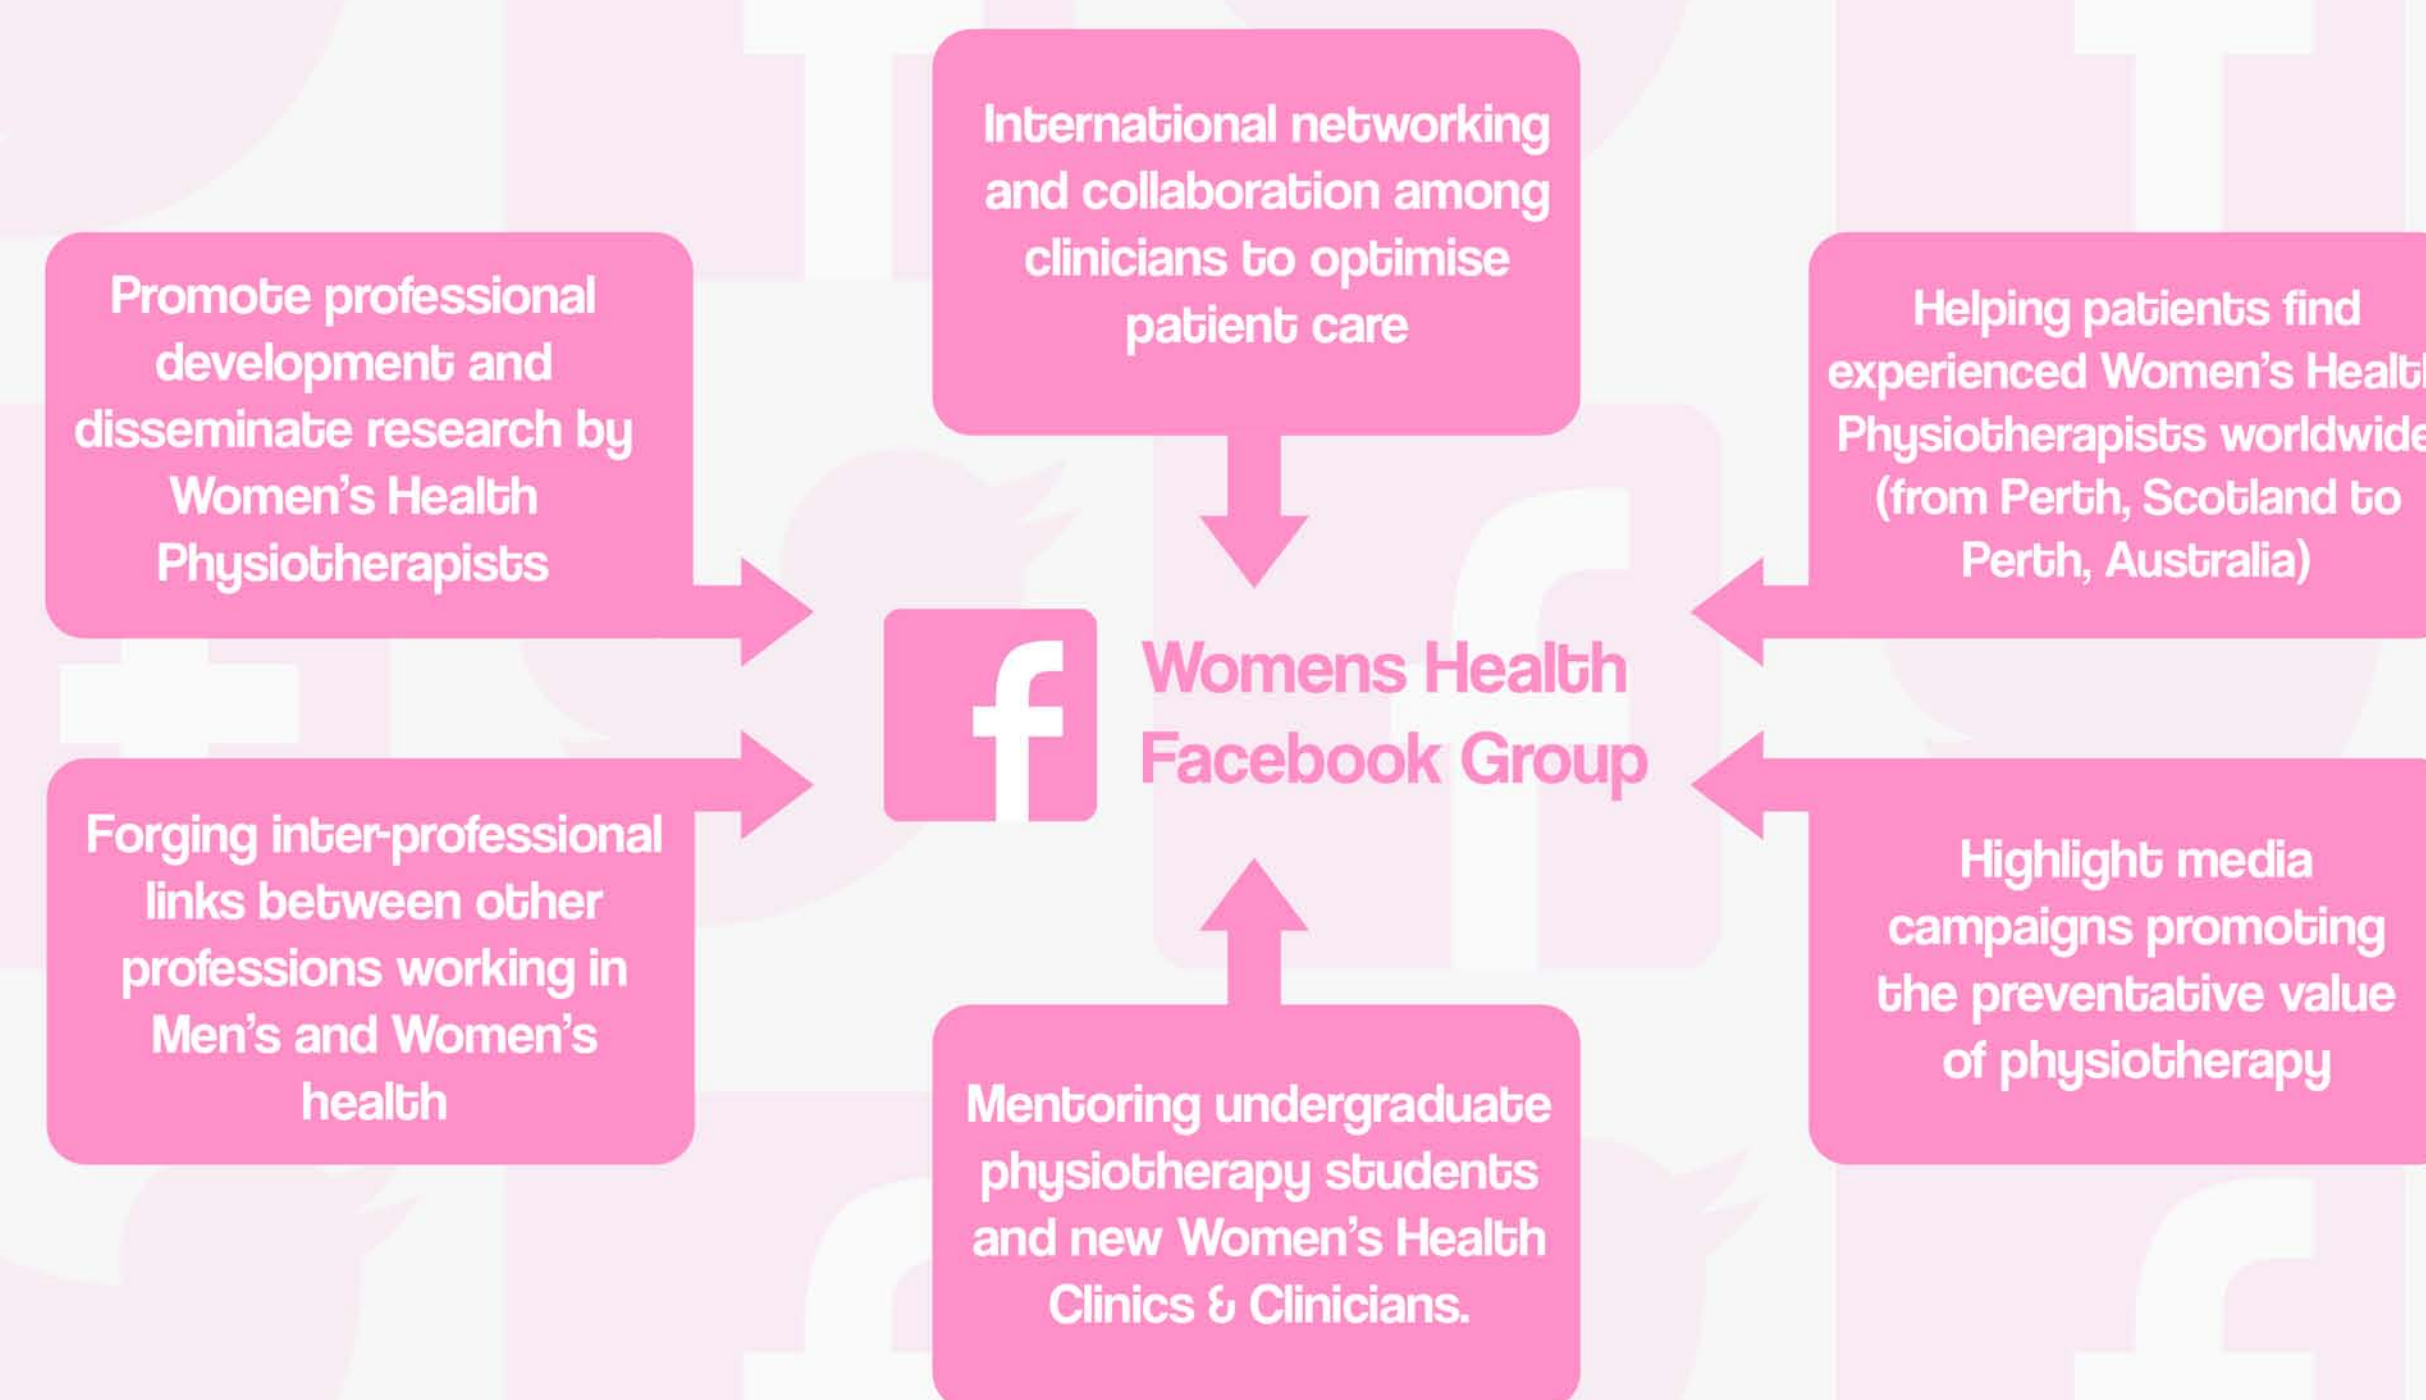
International networking and collaboration among clinicians to optimise patient care

Promote professional development and disseminate research by Women's Health Physiotherapists

Helping patients find experienced Women's Healt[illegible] Physiotherapists worldwid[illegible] (from Perth, Scotland to Perth, Australia)

f

Womens Health Facebook Group

Forging inter-professional links between other professions working in Men's and Women's health

Highlight media campaigns promoting the preventative value of physiotherapy

Mentoring undergraduate physiotherapy students and new Women's Health Clinics & Clinicians.